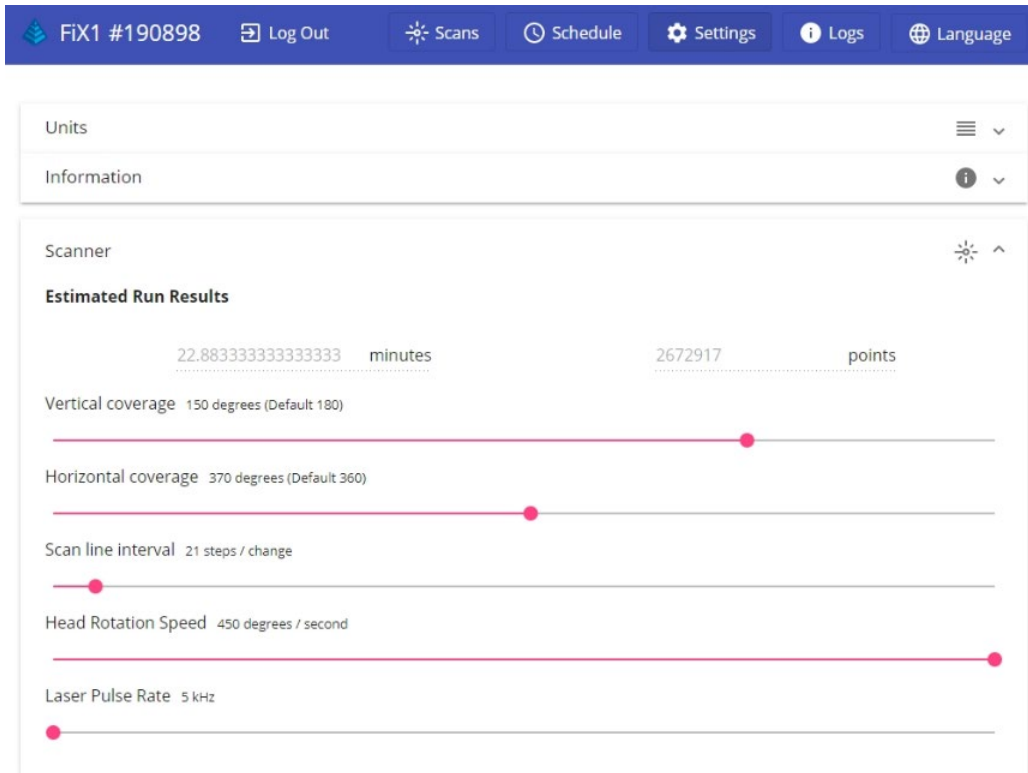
FiX1 #190898 Log Out Scans Schedule Settings Logs Language

Units

Information

Scanner

Estimated Run Results

22.883333333333333 minutes 2672917 points

Vertical coverage 150 degrees (Default 180)

Horizontal coverage 370 degrees (Default 360)

Scan line interval 21 steps / change

Head Rotation Speed 450 degrees / second

Laser Pulse Rate 5 kHz